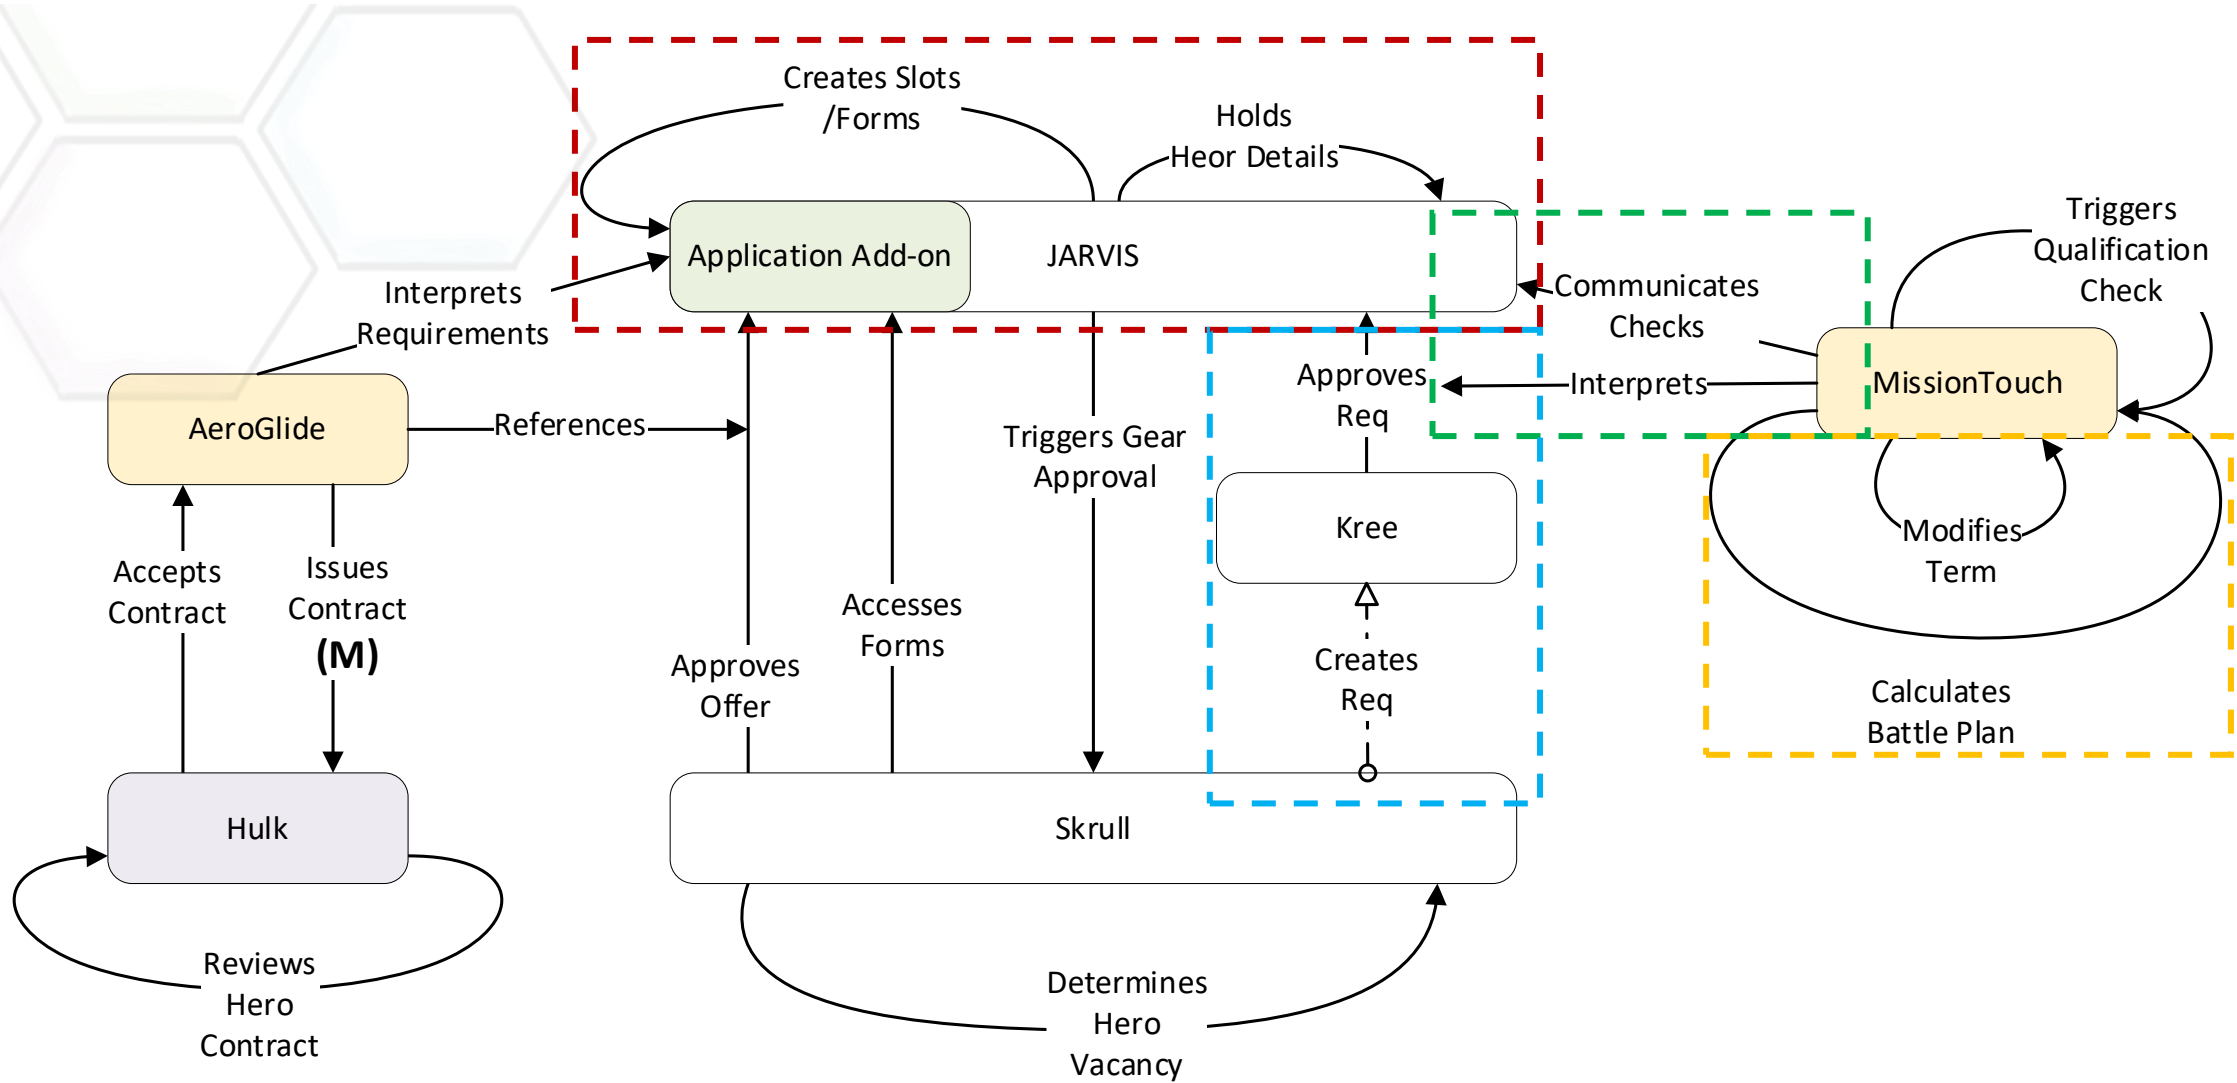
Creates Slots /Forms

Holds Heor Details

Application Add-on

JARVIS

Interprets Requirements

Communicates Checks

Triggers Qualification Check

MissionTouch

Interprets

Approves Req

AeroGlide

References

Triggers Gear Approval

Kree

Modifies Term

Accepts Contract

Issues Contract

(M)

Accesses Forms

Approves Offer

Creates Req

Calculates Battle Plan

Hulk

Skrull

Reviews Hero Contract

Determines Hero Vacancy